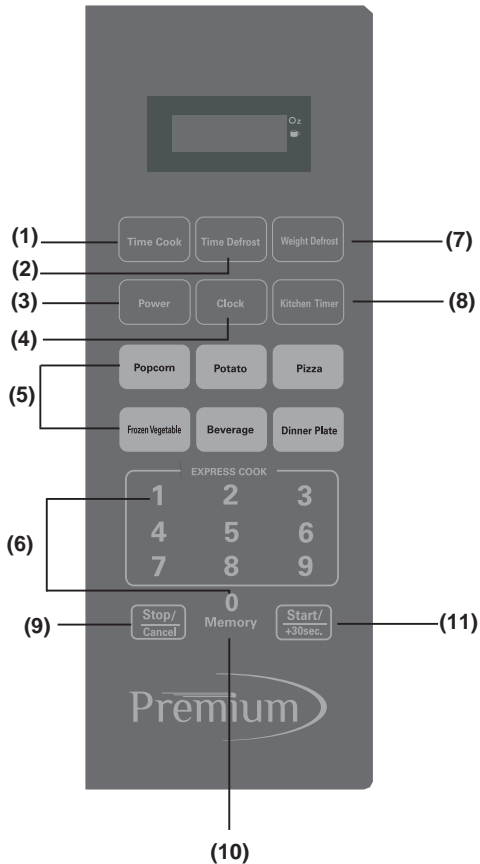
Oz

(1) Time Cook
(2) Time Defrost
Weight Defrost (7)
(3) Power
(4) Clock
Kitchen Timer (8)
(5)
Popcorn
Potato
Pizza
Frozen Vegetable
Beverage
Dinner Plate

EXPRESS COOK
(6)
1 2 3
4 5 6
7 8 9
0
(9) Stop/ Cancel
Memory
Start/ +30sec. (11)

Premium

(10)